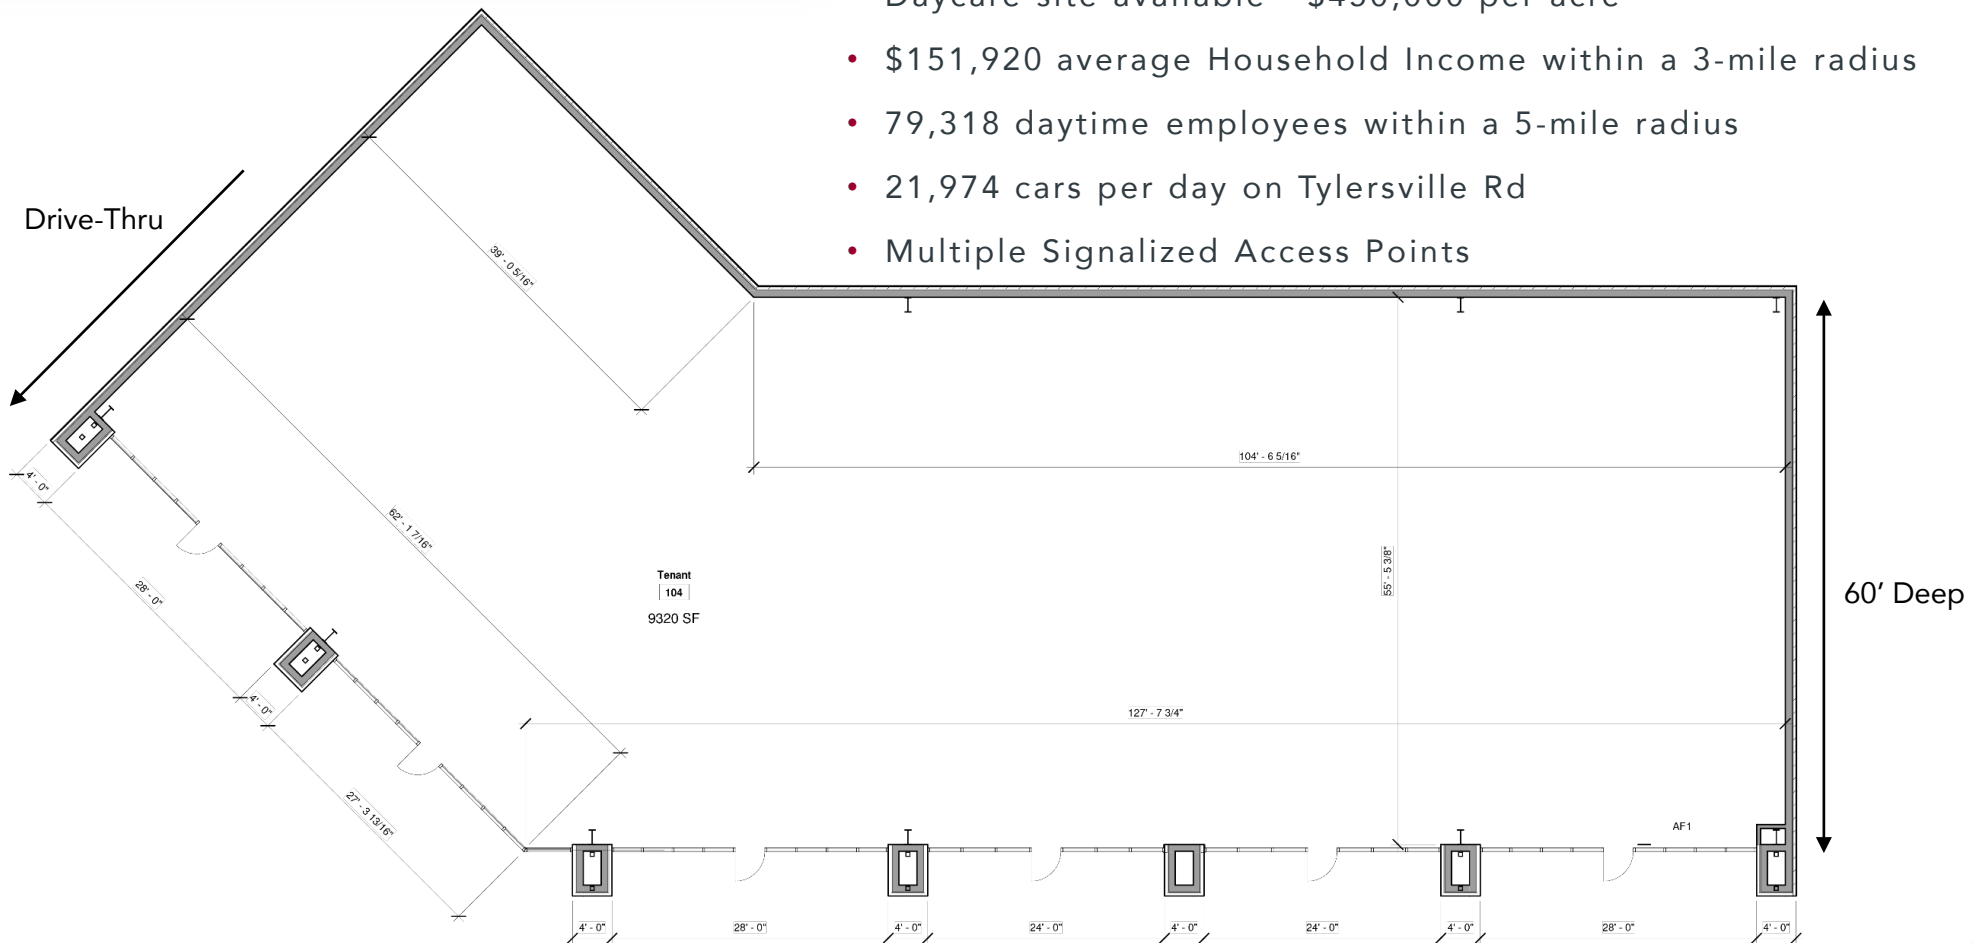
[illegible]

• $151,920 average Household Income within a 3-mile radius

• 79,318 daytime employees within a 5-mile radius

• 21,974 cars per day on Tylersville Rd

• Multiple Signalized Access Points

Drive-Thru

39' - 0 5/16"

104' - 6 5/16"

4' - 0"

62' - 1 7/16"

Tenant
104
9320 SF

28' - 0"

55' - 5 3/8"

60' Deep

4' - 0"

127' - 7 3/4"

27' - 3 13/16"

AF1

4' - 0"

28' - 0"

4' - 0"

24' - 0"

4' - 0"

24' - 0"

4' - 0"

28' - 0"

4' - 0"